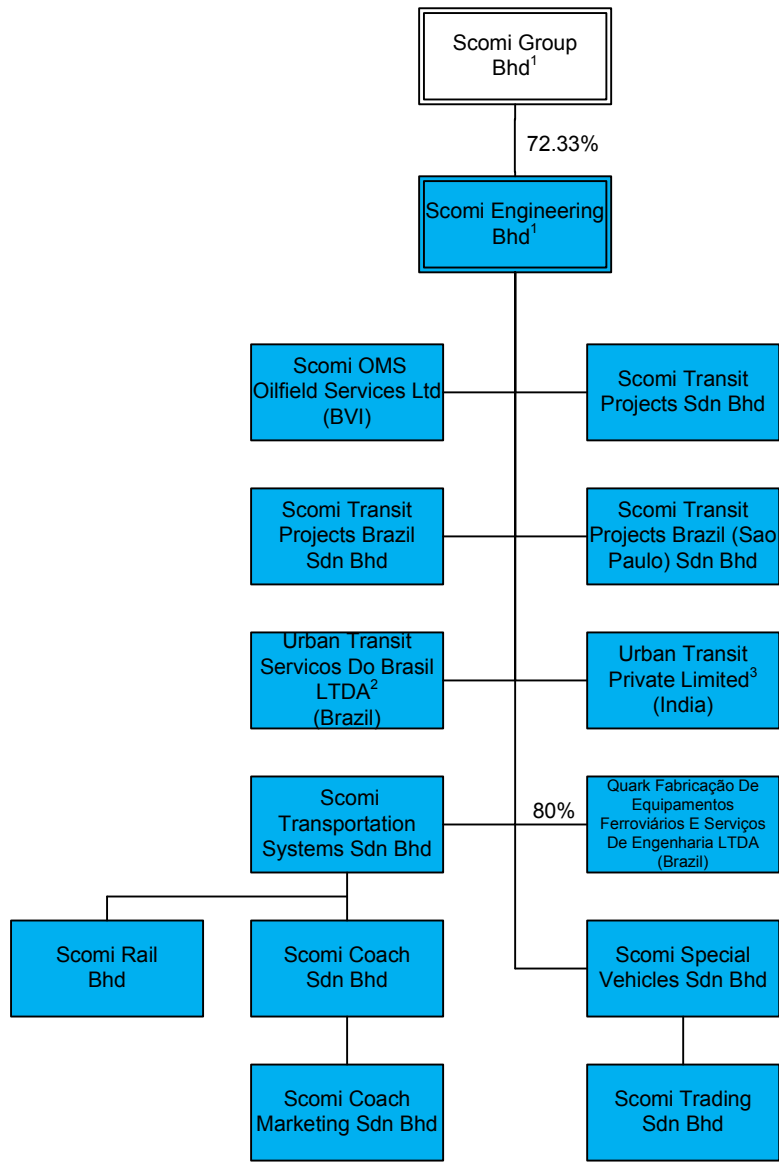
Scomi Group Bhd$^1$

72.33%

Scomi Engineering Bhd$^1$

Scomi OMS Oilfield Services Ltd (BVI)

Scomi Transit Projects Sdn Bhd

Scomi Transit Projects Brazil Sdn Bhd

Scomi Transit Projects Brazil (Sao Paulo) Sdn Bhd

Urban Transit Servicos Do Brasil LTDA$^2$ (Brazil)

Urban Transit Private Limited$^3$ (India)

Scomi Transportation Systems Sdn Bhd

80%

Quark Fabricação De Equipamentos Ferroviários E Serviços De Engenharia LTDA (Brazil)

Scomi Rail Bhd

Scomi Coach Sdn Bhd

Scomi Special Vehicles Sdn Bhd

Scomi Coach Marketing Sdn Bhd

Scomi Trading Sdn Bhd